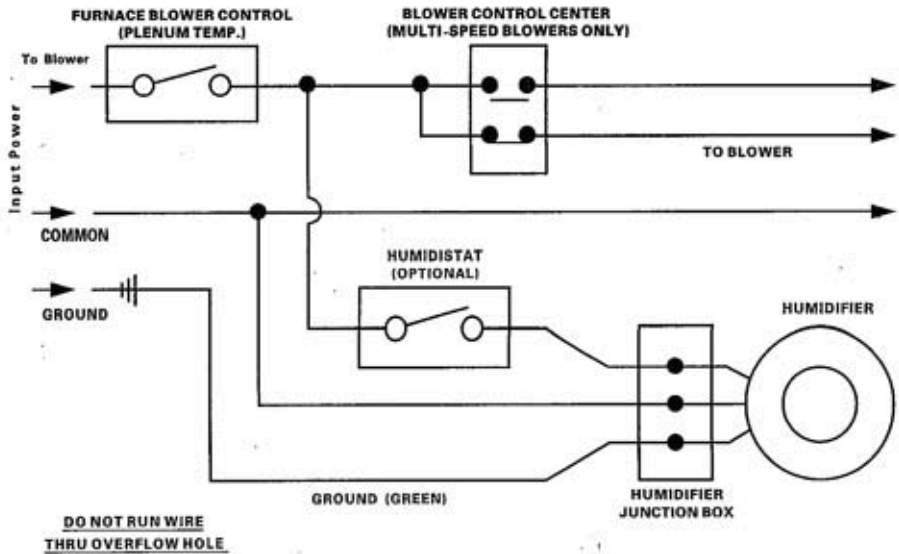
FURNACE BLOWER CONTROL
(PLENUM TEMP.)

BLOWER CONTROL CENTER
(MULTI-SPEED BLOWERS ONLY)

To Blower

Input Power

TO BLOWER

COMMON

HUMIDISTAT
(OPTIONAL)

GROUND

HUMIDIFIER

GROUND (GREEN)

HUMIDIFIER
JUNCTION BOX

DO NOT RUN WIRE
THRU OVERFLOW HOLE